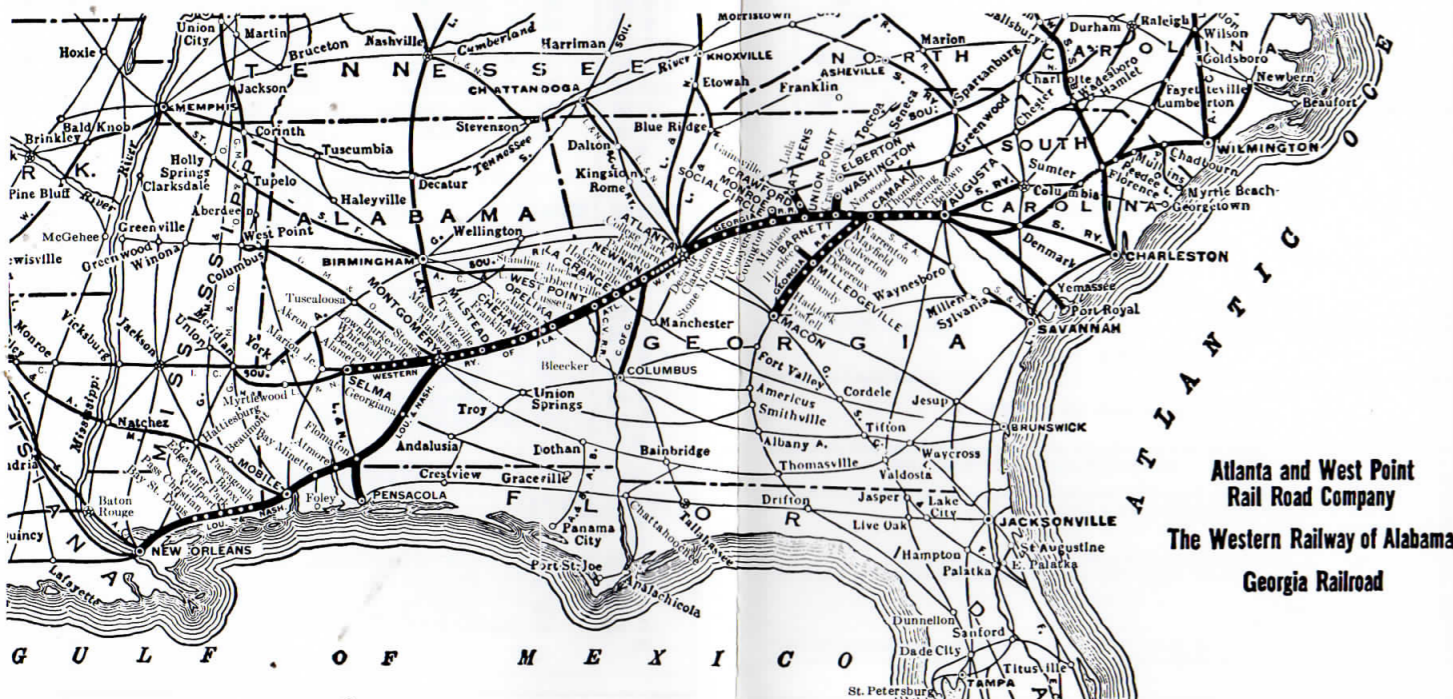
Hoxie
Union City
Martin
Bruceton
Nashville
Cumberland
Harriman
Morristown
KNOXVILLE
Marion
Salisbury
Durham
Raleigh
Wilson
Goldsboro
Newbern
Beaufort
TENNESSEE
River
NORTH
CAROLINA
MEMPHIS
Jackson
CHATTANOOGA
Etowah
ASHEVILLE
Spartanburg
Charlotte
Wadesboro
Hamlet
Fayetteville
Lumberton
Bald Knob
Brinkley
Corinth
Stevenson
Blue Ridge
Franklin
Toccoa
Seneca
Greenwood
Chester
SOUTH
WILMINGTON
Holly Springs
Tuscumbia
Tennessee
Dalton
ATHENS
UNION POINT
ELBERTON
Sumter
Chadbourn
Pine Bluff
River
Clarksdale
Tupelo
Haleyville
Decatur
Kingston
Rome
Gainesville
Lula
CRAWFORD
WASHINGTON
Columbia
Florence
Myrtle Beach
Georgetown
Aberdeen
ALABAMA
SOCIAL CIRCLE
MONROE
CAMAK
AUGUSTA
CAROLINA
McGehee
Greenville
West Point
Wellington
ATLANTA
Warrenton
Denmark
Greenwood
Winona
Columbus
BIRMINGHAM
NEWNAN
LA GRANGE
WEST POINT
Covington
Madison
Norwood
Thomson
Dearing
Harlem
GARNETT
MILLEDGEVILLE
CHARLESTON
Lewisville
Tuscaloosa
OPELIKA
Waynesboro
Yemassee
Monroe
Vicksburg
Jackson
Meridian
York
Akron
MONTGOMERY
Manchester
Millen
Sylvania
Port Royal
SAVANNAH
Marion Jct.
Selma
Uniontown
Demopolis
WESTERN
GEORGIA
MACON
Bleecker
COLUMBUS
Fort Valley
Cordele
SELMA
Myrtlewood
Georgiana
Troy
Union Springs
Americus
Smithville
Jesup
Natchez
Hattiesburg
Beaumont
Flomaton
Andalusia
Dothan
Bainbridge
Tifton
BRUNSWICK
Albany
Waycross
Bay Minette
Atmore
Crestview
Graceville
Thomasville
Valdosta
Mississippi
Edgewater Park
Pascagoula
Biloxi
Gulfport
Pass Christian
Bay St. Louis
MOBILE
Foley
PENSACOLA
Drifton
Jasper
Lake City
Baton Rouge
Live Oak
JACKSONVILLE
Panama City
Tallahassee
Hampton
St. Augustine
Palatka
E. Palatka
NEW ORLEANS
Chattahoochee
Port St. Joe
Apalachicola
Lafayette
Dunnellon
Sanford
Dade City
Titusville
St. Petersburg
TAMPA
FLORIDA
GULF OF MEXICO
ATLANTIC OCEAN
Atlanta and West Point Rail Road Company
The Western Railway of Alabama
Georgia Railroad